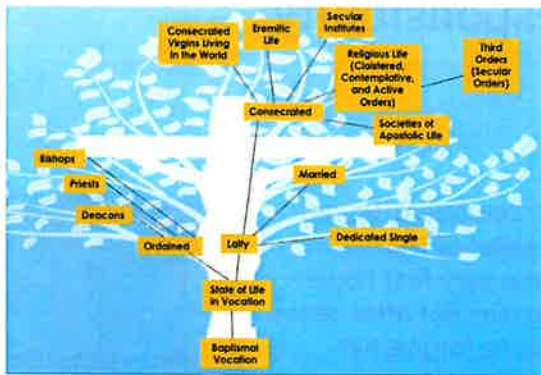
Consecrated Virgins Living in the World

Eremitic Life

Secular Institutes

Religious Life (Cloistered, Contemplative, and Active Orders)

Third Orders (Secular Orders)

Consecrated

Societies of Apostolic Life

Bishops

Priests

Deacons

Ordained

Married

Laity

Dedicated Single

State of Life in Vocation

Baptismal Vocation